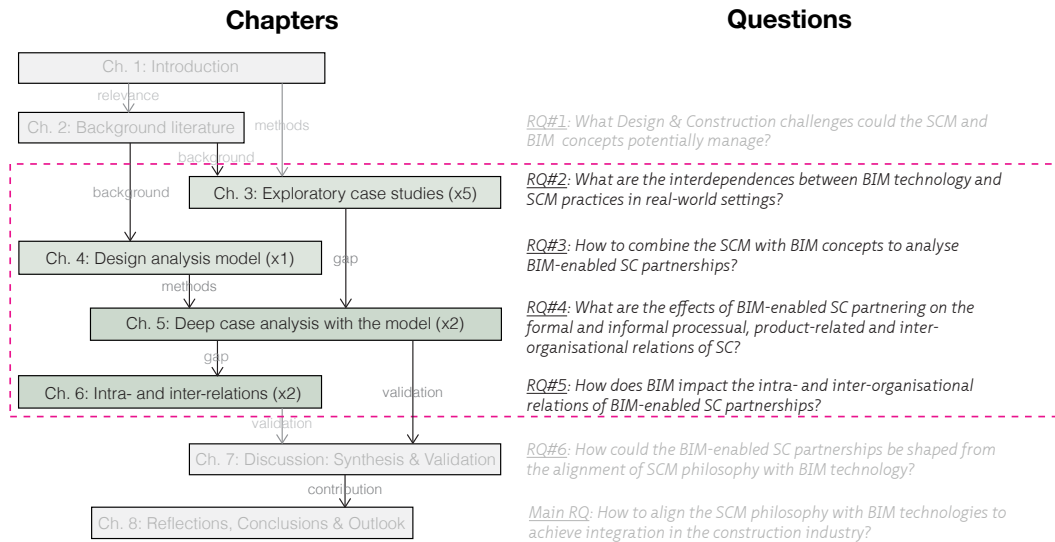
Chapters

Questions

Ch. 1: Introduction

relevance

methods

Ch. 2: Background literature

background

background

Ch. 3: Exploratory case studies (x5)

Ch. 4: Design analysis model (x1)

gap

methods

Ch. 5: Deep case analysis with the model (x2)

gap

Ch. 6: Intra- and inter-relations (x2)

validation

validation

Ch. 7: Discussion: Synthesis & Validation

contribution

Ch. 8: Reflections, Conclusions & Outlook

RQ#1: What Design & Construction challenges could the SCM and BIM concepts potentially manage?

RQ#2: What are the interdependences between BIM technology and SCM practices in real-world settings?

RQ#3: How to combine the SCM with BIM concepts to analyse BIM-enabled SC partnerships?

RQ#4: What are the effects of BIM-enabled SC partnering on the formal and informal processual, product-related and inter-organisational relations of SC?

RQ#5: How does BIM impact the intra- and inter-organisational relations of BIM-enabled SC partnerships?

RQ#6: How could the BIM-enabled SC partnerships be shaped from the alignment of SCM philosophy with BIM technology?

Main RQ: How to align the SCM philosophy with BIM technologies to achieve integration in the construction industry?